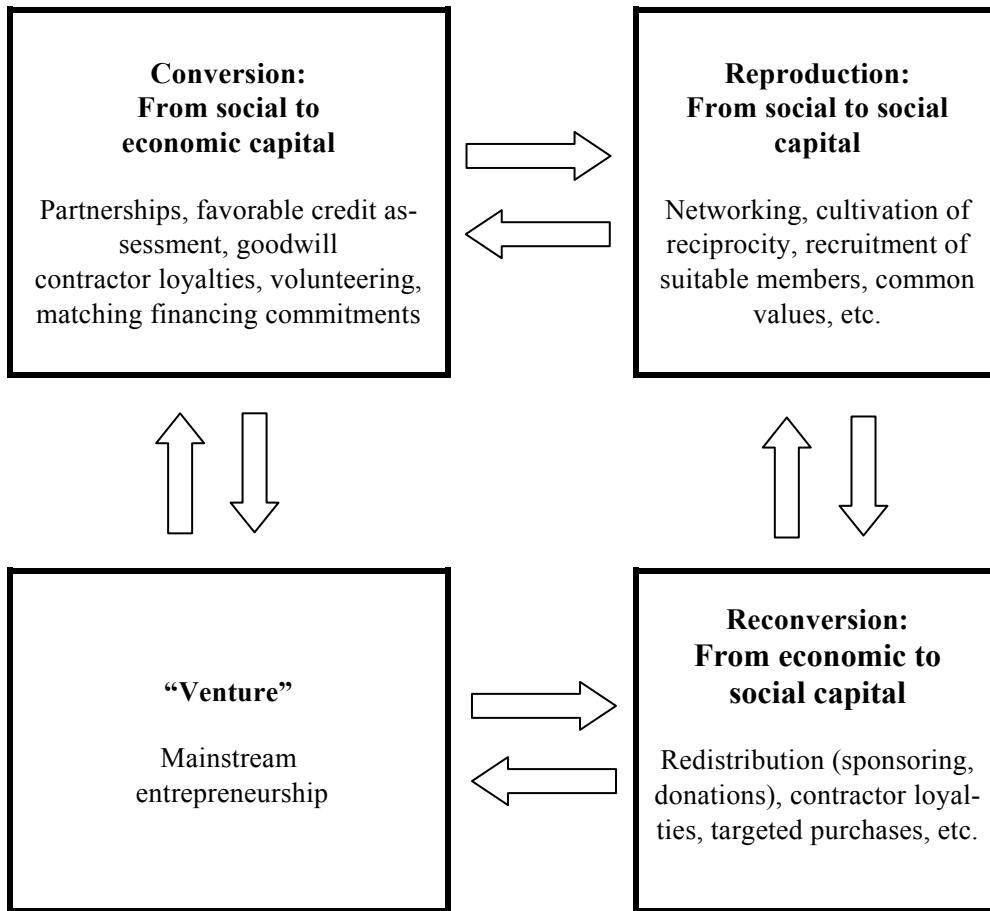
**Conversion: From social to economic capital**

Partnerships, favorable credit assessment, goodwill contractor loyalties, volunteering, matching financing commitments

**Reproduction: From social to social capital**

Networking, cultivation of reciprocity, recruitment of suitable members, common values, etc.

**"Venture"**

Mainstream entrepreneurship

**Reconversion: From economic to social capital**

Redistribution (sponsoring, donations), contractor loyalties, targeted purchases, etc.